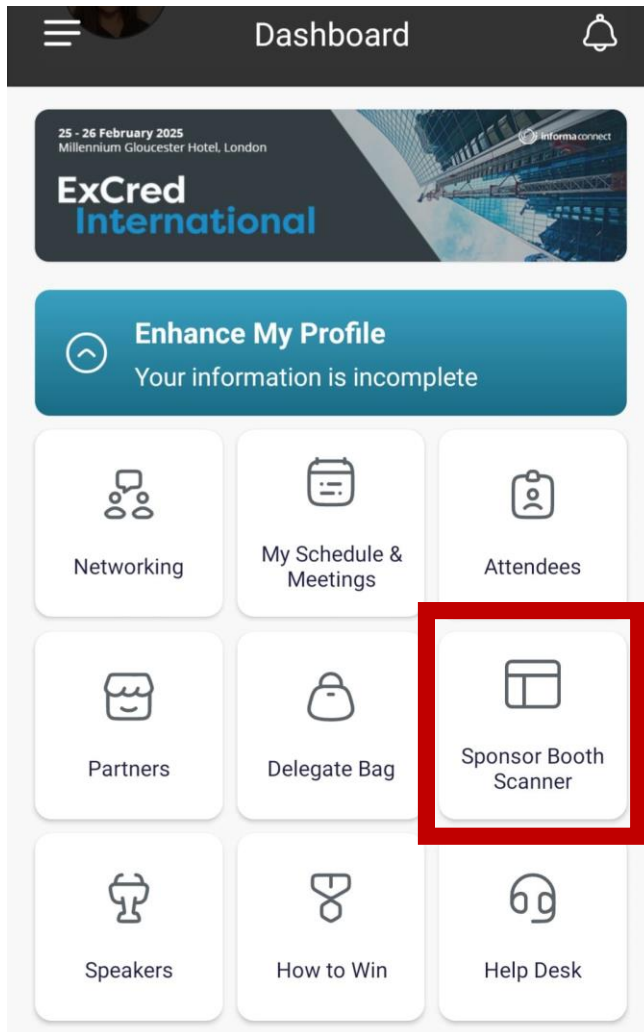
Dashboard

25 - 26 February 2025
Millennium Gloucester Hotel, London
informaconnect
ExCred
International

Enhance My Profile
Your information is incomplete

Networking

My Schedule & Meetings

Attendees

Partners

Delegate Bag

Sponsor Booth Scanner

Speakers

How to Win

Help Desk